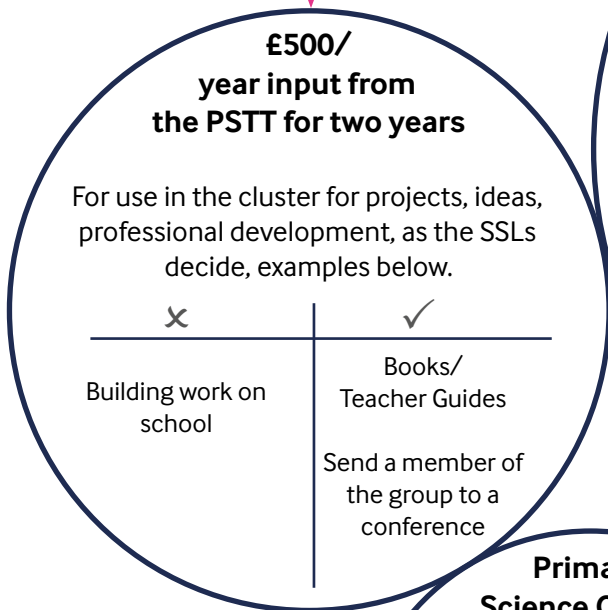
£500/
year input from
the PSTT for two years

For use in the cluster for projects, ideas, professional development, as the SSLs decide, examples below.

| x | ✓ |
|---|---|
| Building work on school | Books/ Teacher Guides<br><br>Send a member of the group to a conference |

Prima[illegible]
Science C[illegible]